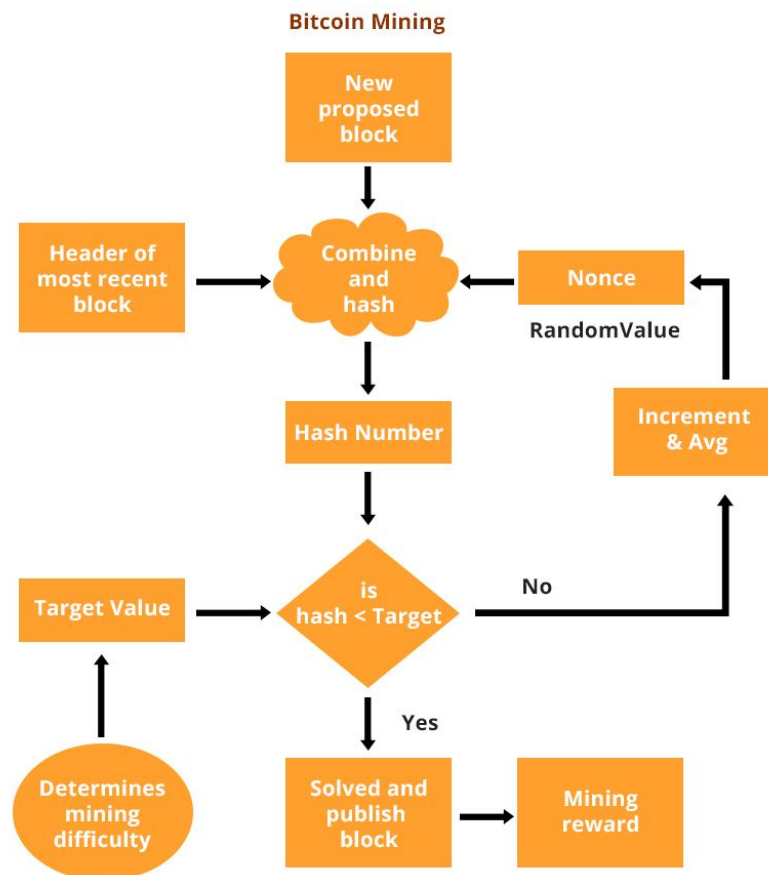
Bitcoin Mining

New proposed block

Header of most recent block

Combine and hash

Nonce

RandomValue

Hash Number

Increment & Avg

Target Value

is hash < Target

No

Yes

Determines mining difficulty

Solved and publish block

Mining reward